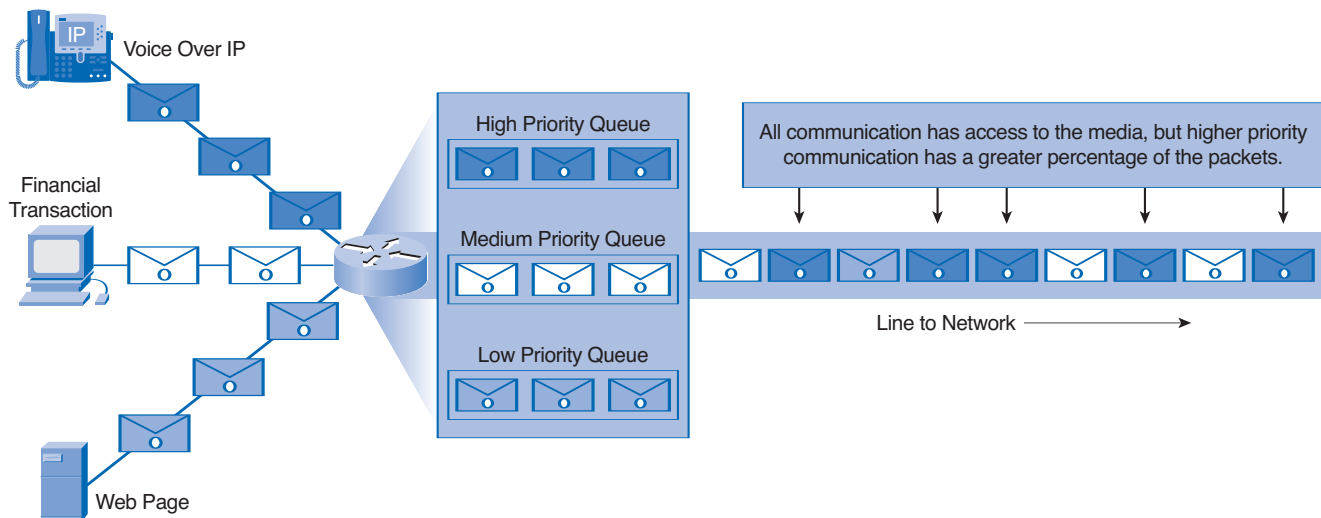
IP

Voice Over IP

Financial Transaction

Web Page

High Priority Queue

Medium Priority Queue

Low Priority Queue

All communication has access to the media, but higher priority communication has a greater percentage of the packets.

Line to Network